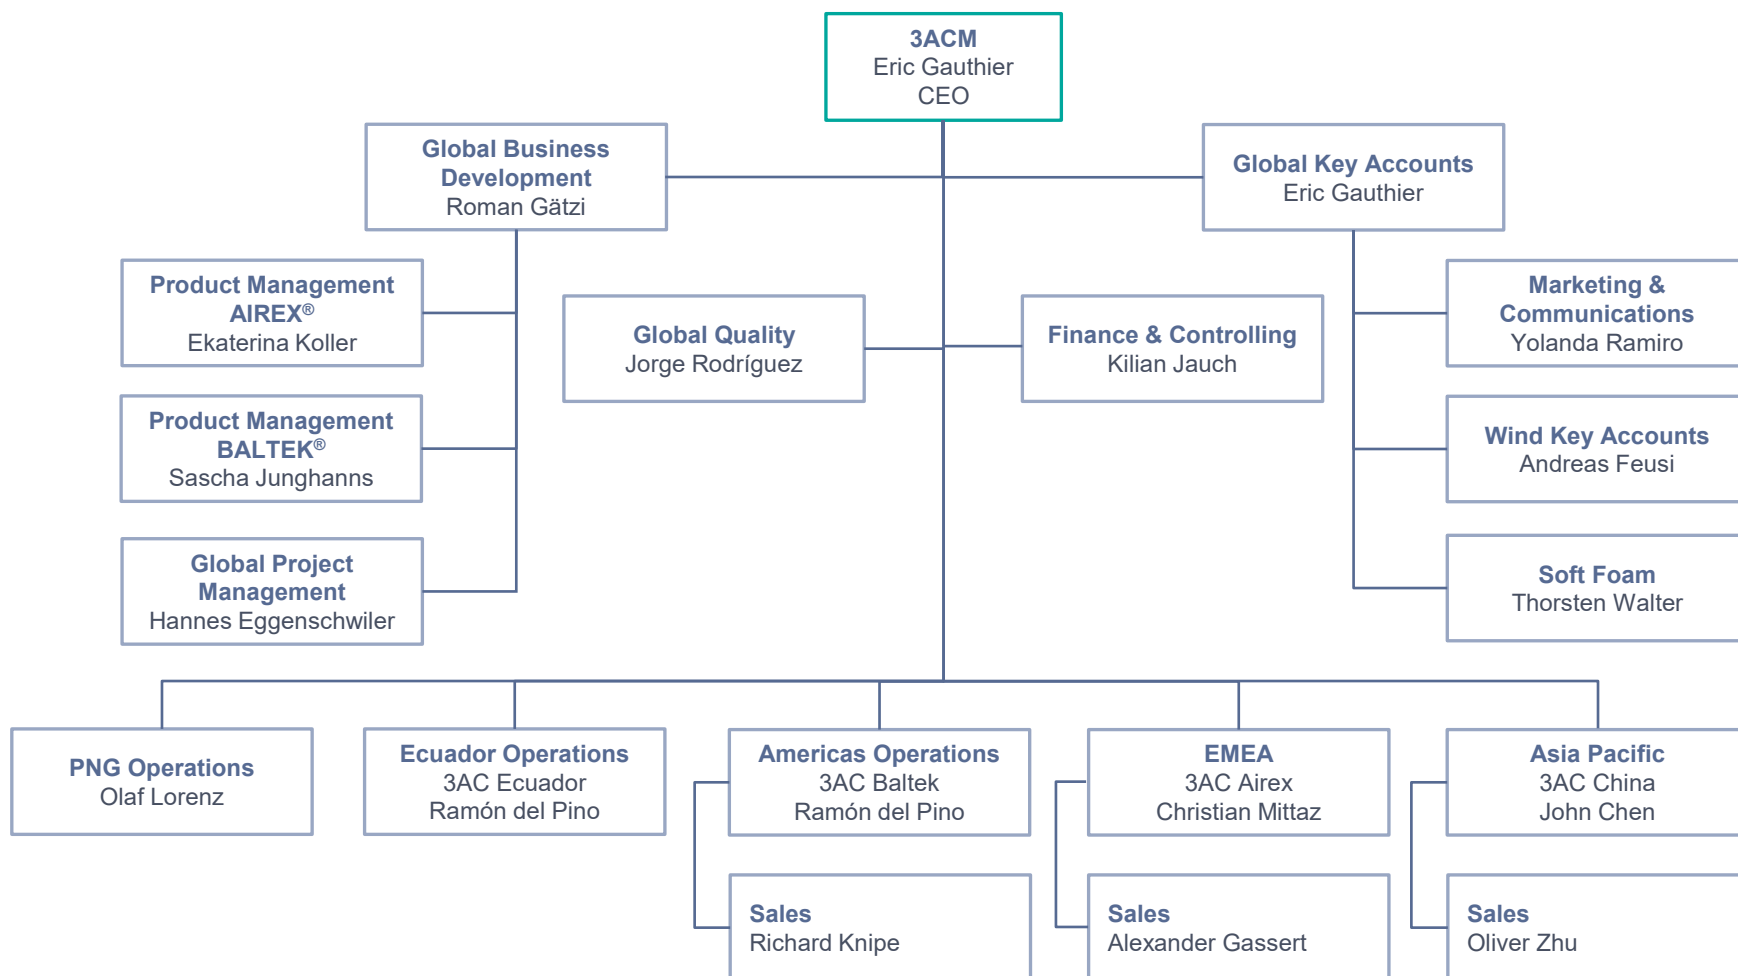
3ACM
Eric Gauthier
CEO

Global Business Development
Roman Gätzi

Global Key Accounts
Eric Gauthier

Product Management AIREX®
Ekaterina Koller

Global Quality
Jorge Rodríguez

Finance & Controlling
Kilian Jauch

Marketing & Communications
Yolanda Ramiro

Product Management BALTEK®
Sascha Junghanns

Wind Key Accounts
Andreas Feusi

Global Project Management
Hannes Eggenschwiler

Soft Foam
Thorsten Walter

PNG Operations
Olaf Lorenz

Ecuador Operations
3AC Ecuador
Ramón del Pino

Americas Operations
3AC Baltek
Ramón del Pino

EMEA
3AC Airex
Christian Mittaz

Asia Pacific
3AC China
John Chen

Sales
Richard Knipe

Sales
Alexander Gassert

Sales
Oliver Zhu